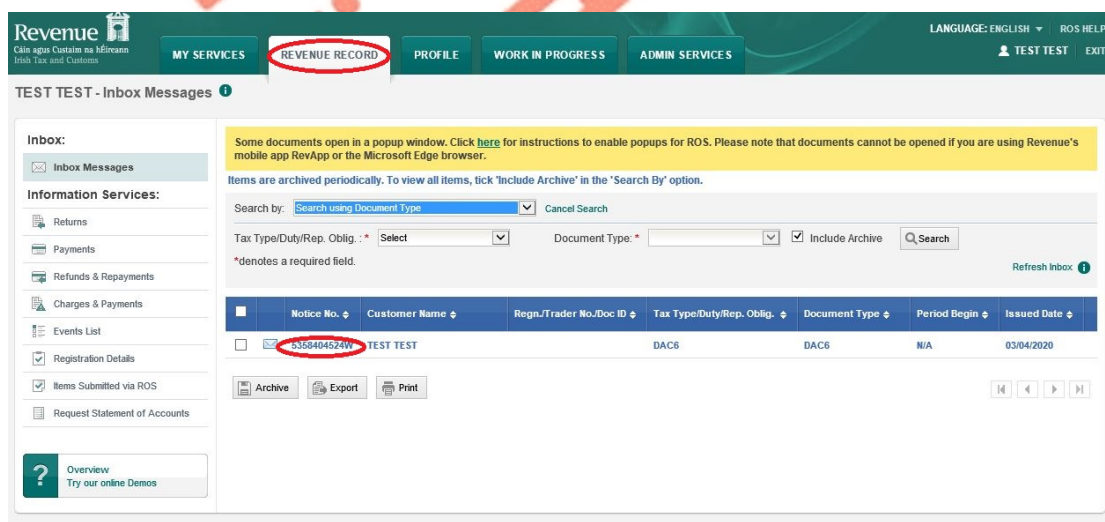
Revenue
Cáin agus Custaim na hÉireann
Irish Tax and Customs

MY SERVICES | REVENUE RECORD | PROFILE | WORK IN PROGRESS | ADMIN SERVICES

LANGUAGE: ENGLISH | ROS HELP
TEST TEST | EXIT

TEST TEST - Inbox Messages

Inbox:
Inbox Messages
Information Services:
Returns
Payments
Refunds & Repayments
Charges & Payments
Events List
Registration Details
Items Submitted via ROS
Request Statement of Accounts

Overview
Try our online Demos

Some documents open in a popup window. Click here for instructions to enable popups for ROS. Please note that documents cannot be opened if you are using Revenue's mobile app RevApp or the Microsoft Edge browser.

Items are archived periodically. To view all items, tick 'Include Archive' in the 'Search By' option.

Search by: Search using Document Type
Cancel Search

Tax Type/Duty/Rep. Oblig. : * Select
Document Type: *
Include Archive
Search

*denotes a required field.

Refresh Inbox

| | Notice No. | Customer Name | Regn./Trader No./Doc ID | Tax Type/Duty/Rep. Oblig. | Document Type | Period Begin | Issued Date |
|---|---|---|---|---|---|---|---|
| | 5358404524W | TEST TEST | | DAC6 | DAC6 | N/A | 03/04/2020 |

Archive
Export
Print